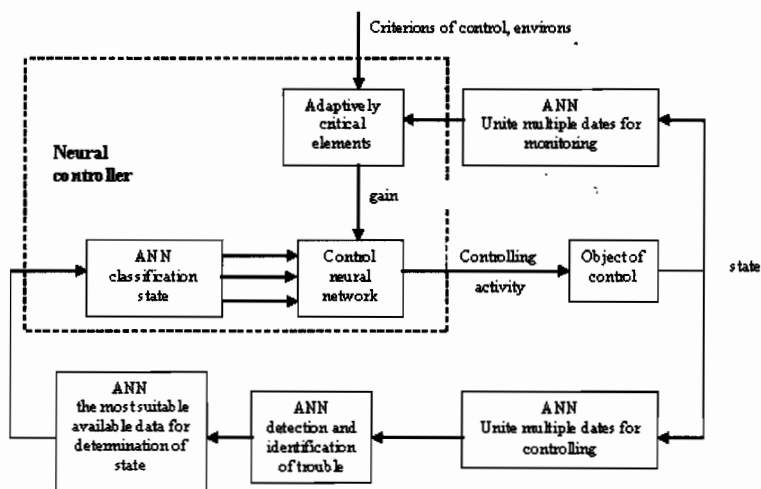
Criterions of control, environs

Adaptively critical elements

ANN
Unite multiple dates for monitoring

Neural controller

gain

ANN classification state

Control neural network

Controlling activity

Object of control

state

ANN
the most suitable available data for determination of state

ANN
detection and identification of trouble

ANN
Unite multiple dates for controlling